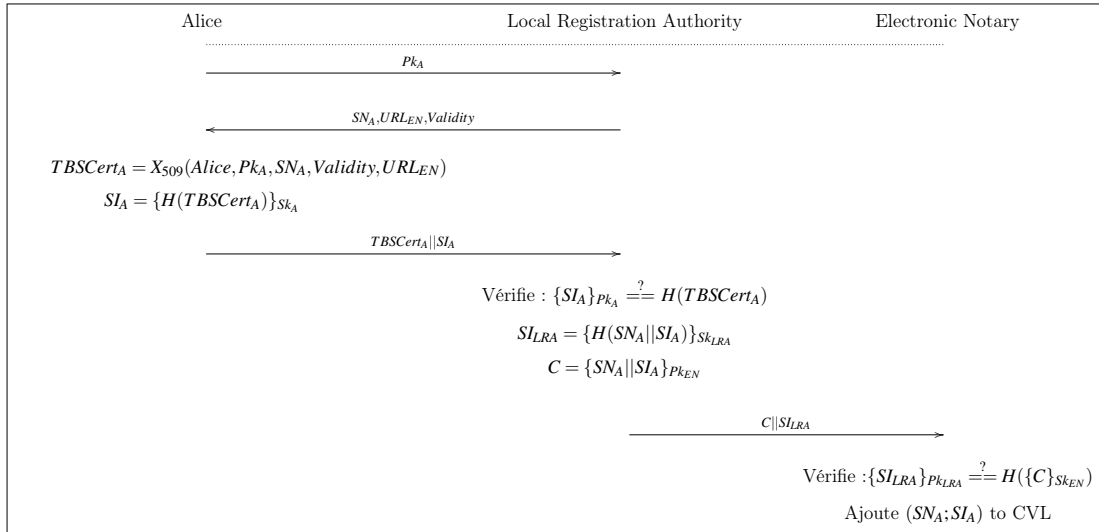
Alice

Local Registration Authority

Electronic Notary

$Pk_A$

$SN_A, URL_{EN}, Validity$

$TBSCert_A = X_{509}(Alice, Pk_A, SN_A, Validity, URL_{EN})$

$SI_A = \{H(TBSCert_A)\}_{Sk_A}$

$TBSCert_A || SI_A$

Vérifie : $\{SI_A\}_{Pk_A} \stackrel{?}{==} H(TBSCert_A)$

$SI_{LRA} = \{H(SN_A || SI_A)\}_{Sk_{LRA}}$

$C = \{SN_A || SI_A\}_{Pk_{EN}}$

$C || SI_{LRA}$

Vérifie :$\{SI_{LRA}\}_{Pk_{LRA}} \stackrel{?}{==} H(\{C\}_{Sk_{EN}})$

Ajoute $(SN_A; SI_A)$ to CVL